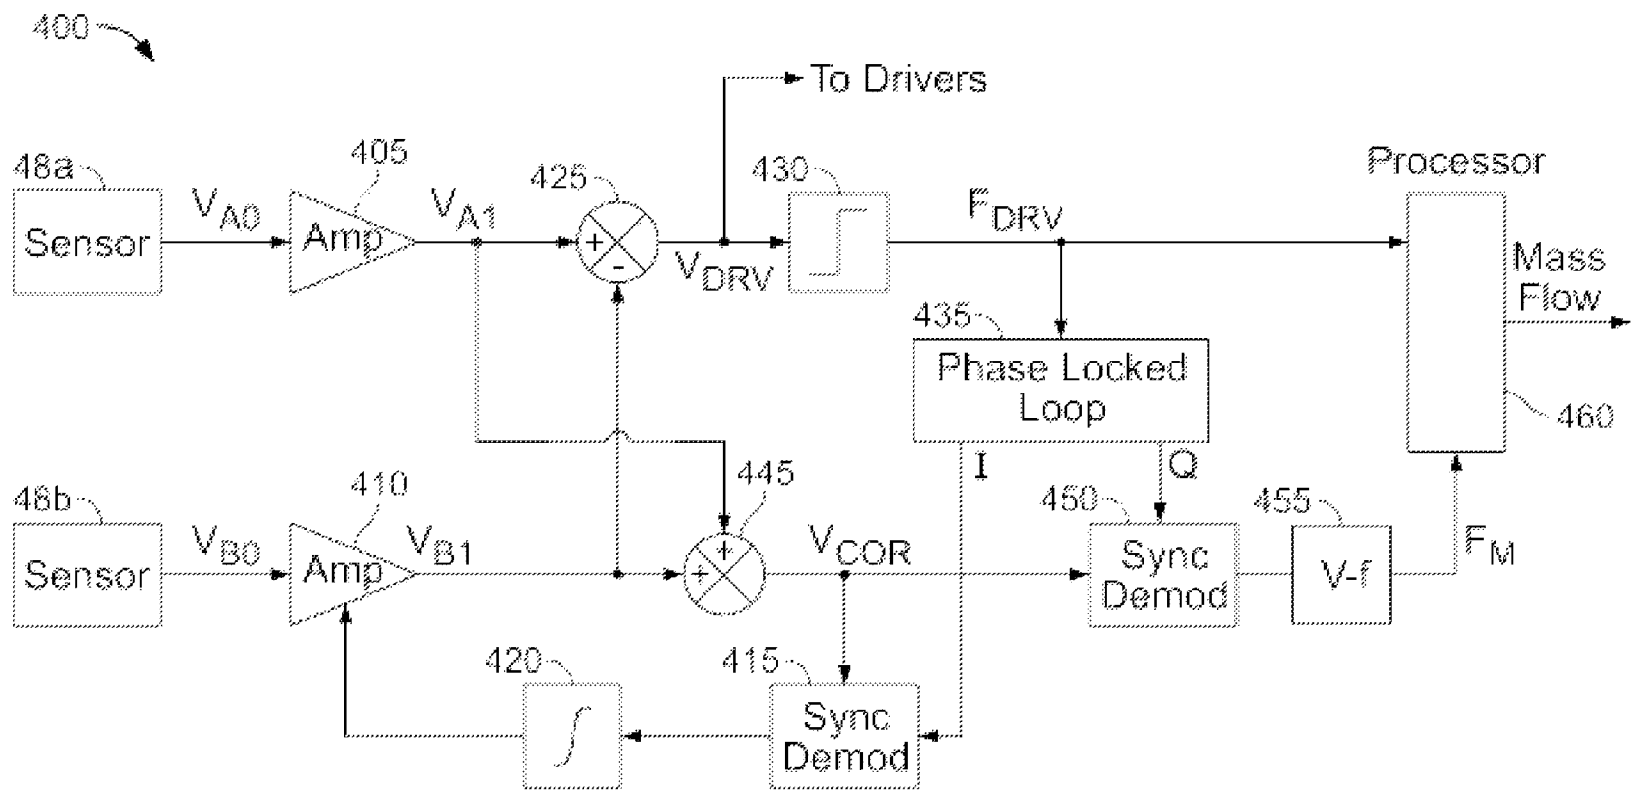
400

To Drivers

48a
Sensor
$V_{A0}$
405
Amp
$V_{A1}$
425
+
-
$V_{DRV}$
430
$F_{DRV}$
Processor
Mass Flow
435
Phase Locked Loop
460
I
Q
48b
Sensor
$V_{B0}$
410
Amp
$V_{B1}$
445
+
+
$V_{COR}$
450
Sync Demod
455
V-f
$F_M$
420
$\int$
415
Sync Demod